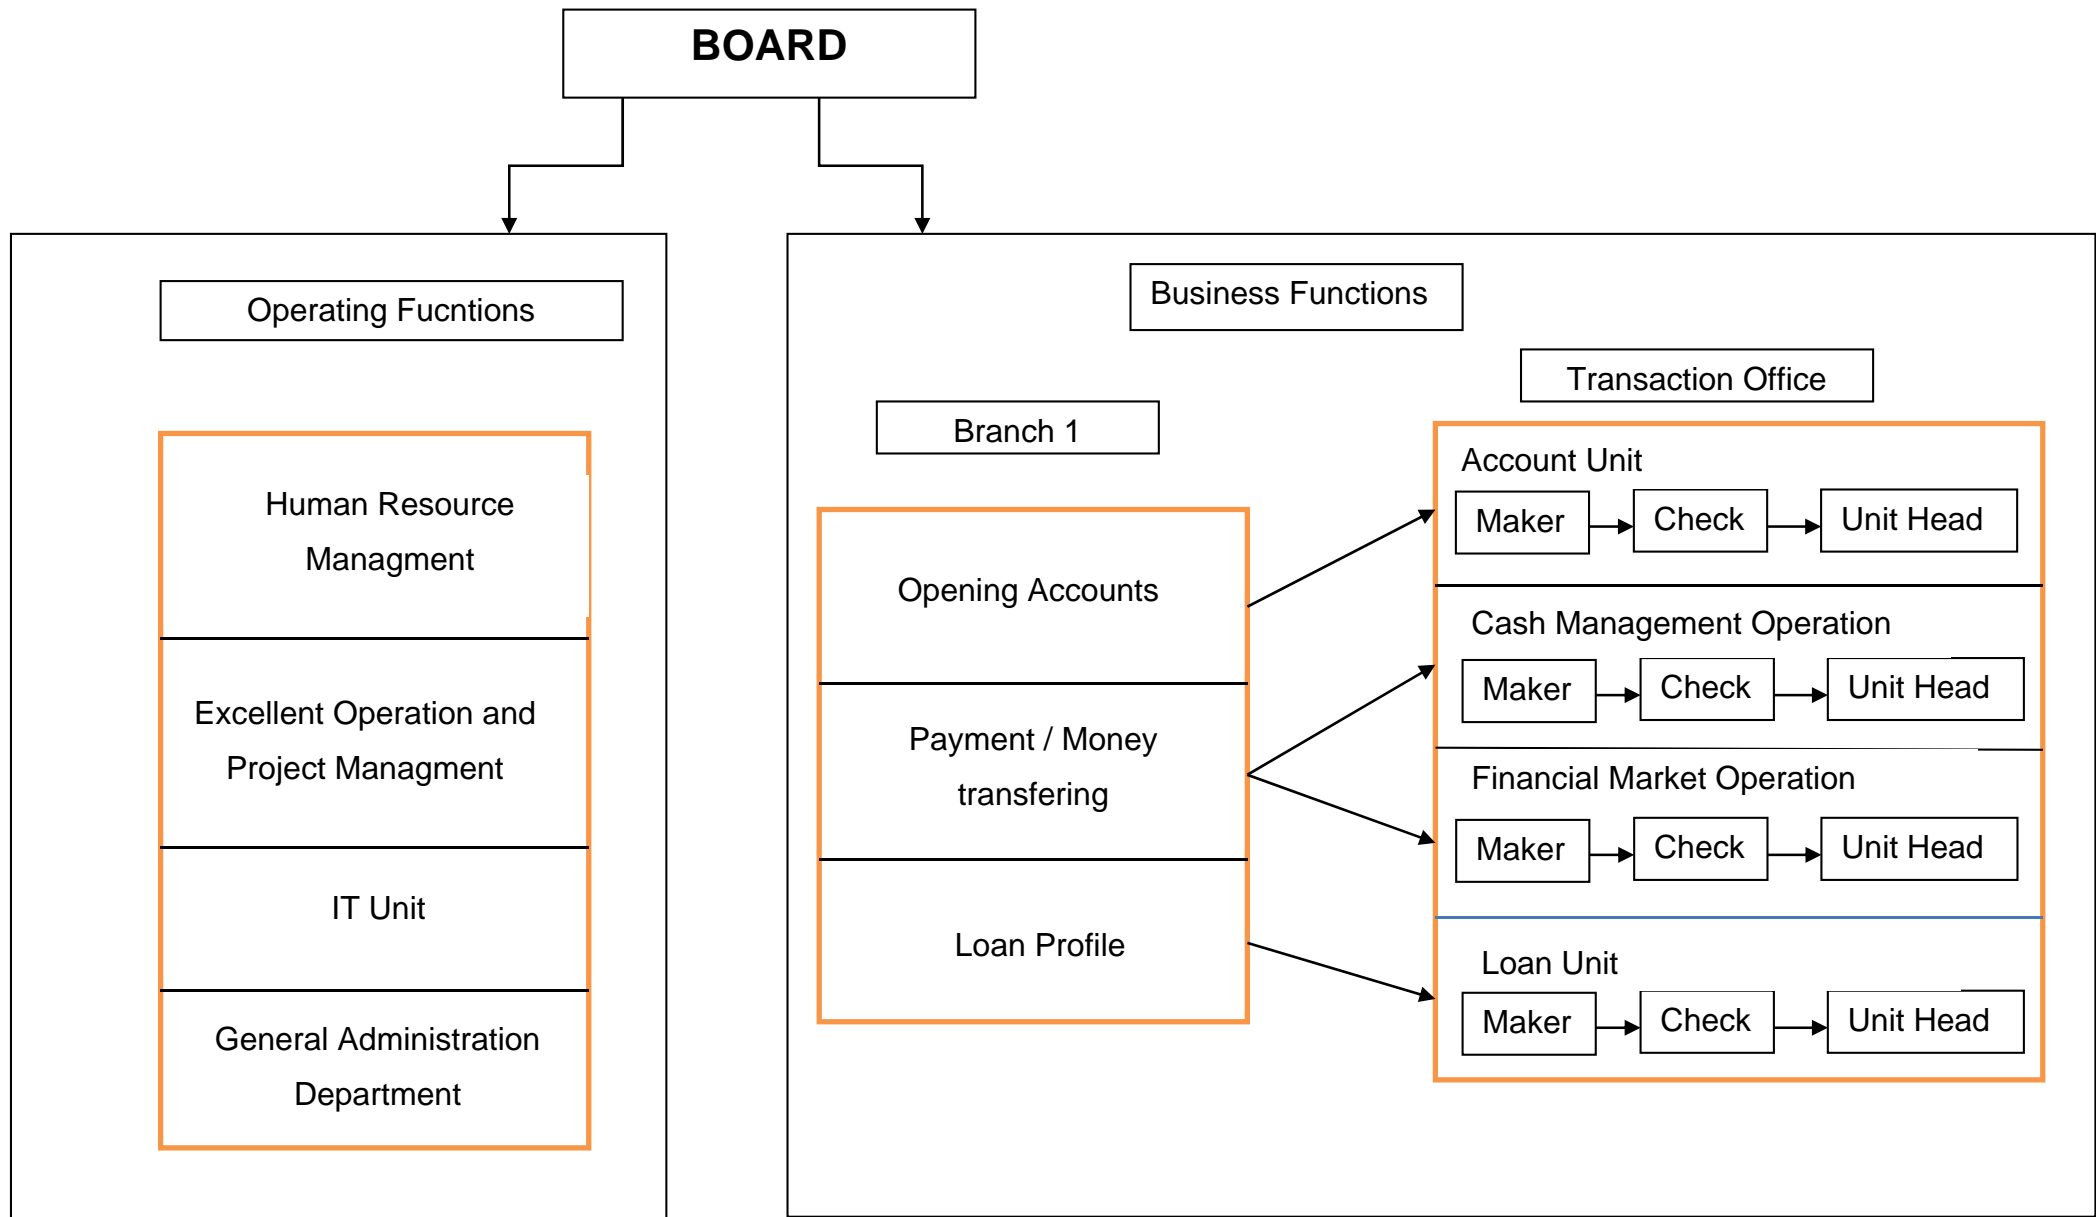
BOARD

Operating Fucntions

Human Resource Managment

Excellent Operation and Project Managment

IT Unit

General Administration Department

Business Functions

Branch 1

Opening Accounts

Payment / Money transfering

Loan Profile

Transaction Office

Account Unit

Maker → Check → Unit Head

Cash Management Operation

Maker → Check → Unit Head

Financial Market Operation

Maker → Check → Unit Head

Loan Unit

Maker → Check → Unit Head